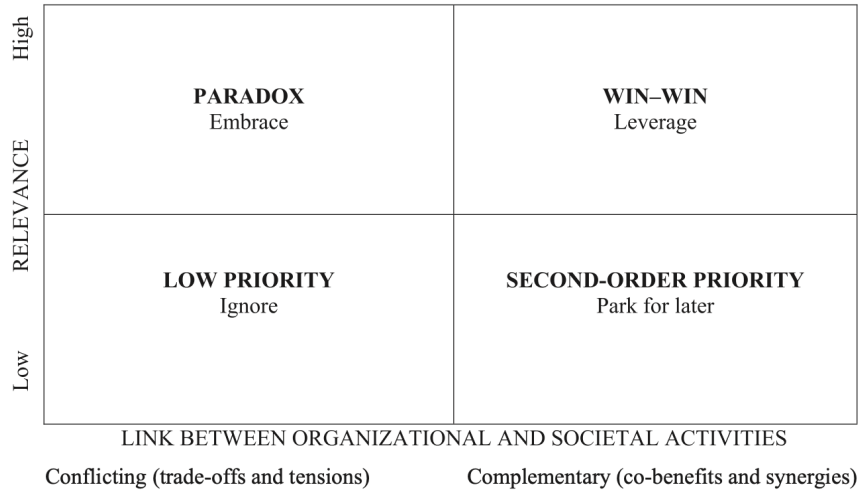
High

RELEVANCE

Low

**PARADOX**
Embrace

**WIN–WIN**
Leverage

**LOW PRIORITY**
Ignore

**SECOND-ORDER PRIORITY**
Park for later

LINK BETWEEN ORGANIZATIONAL AND SOCIETAL ACTIVITIES

Conflicting (trade-offs and tensions)

Complementary (co-benefits and synergies)